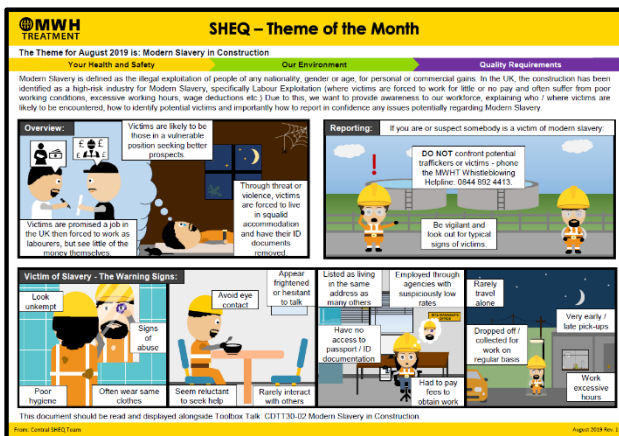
MWH TREATMENT

SHEQ – Theme of the Month

The Theme for August 2019 is: Modern Slavery in Construction

Your Health and Safety | Our Environment | Quality Requirements

Modern Slavery is defined as the illegal exploitation of people of any nationality, gender or age, for personal or commercial gains. In the UK, the construction has been identified as a high-risk industry for Modern Slavery, specifically Labour Exploitation (where victims are forced to work for little or no pay and often suffer from poor working conditions, excessive working hours, wage deductions etc.) Due to this, we want to provide awareness to our workforce, explaining who / where victims are likely to be encountered, how to identify potential victims and importantly how to report in confidence any issues potentially regarding Modern Slavery.

Overview:

Victims are likely to be those in a vulnerable position seeking better prospects

Victims are promised a job in the UK then forced to work as labourers, but see little of the money themselves.

Through threat or violence, victims are forced to live in squalid accommodation and have their ID documents removed.

Reporting: If you are or suspect somebody is a victim of modern slavery:

DO NOT confront potential traffickers or victims - phone the MWHT Whistleblowing Helpline: 0844 892 4413.

Be vigilant and look out for typical signs of victims.

Victim of Slavery - The Warning Signs:

Look unkempt

Signs of abuse

Poor hygiene

Often wear same clothes

Avoid eye contact

Appear frightened or hesitant to talk

Seem reluctant to seek help

Rarely interact with others

Listed as living in the same address as many others

Employed through agencies with suspiciously low rates

Have no access to passport / ID documentation

Had to pay fees to obtain work

Rarely travel alone

Dropped off / collected for work on regular basis

Very early / late pick-ups

Work excessive hours

This document should be read and displayed alongside Toolbox Talk: CDTT30-02 Modern Slavery in Construction

From: Central SHEQ Team

August 2019 Rev. 1